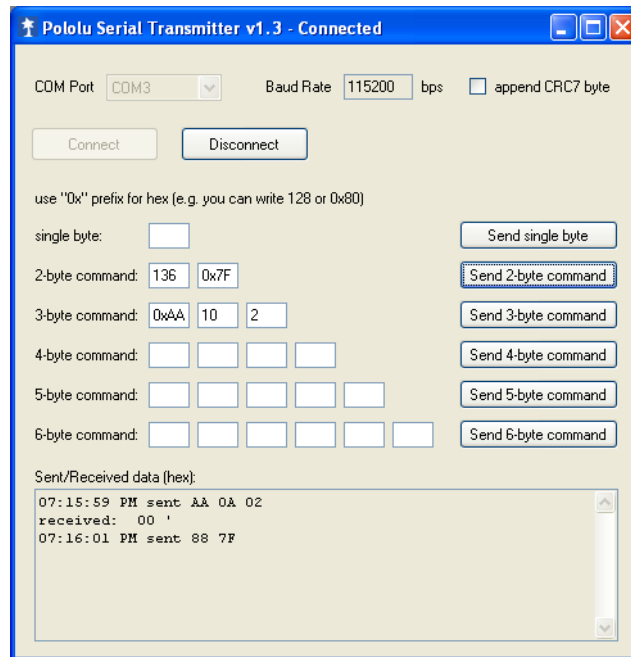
Pololu Serial Transmitter v1.3 - Connected

COM Port COM3

Baud Rate 115200 bps

append CRC7 byte

Connect

Disconnect

use "0x" prefix for hex (e.g. you can write 128 or 0x80)

single byte:

Send single byte

2-byte command: 136 0x7F

Send 2-byte command

3-byte command: 0xAA 10 2

Send 3-byte command

4-byte command:

Send 4-byte command

5-byte command:

Send 5-byte command

6-byte command:

Send 6-byte command

Sent/Received data (hex):

07:15:59 PM sent AA 0A 02
received: 00 '
07:16:01 PM sent 88 7F